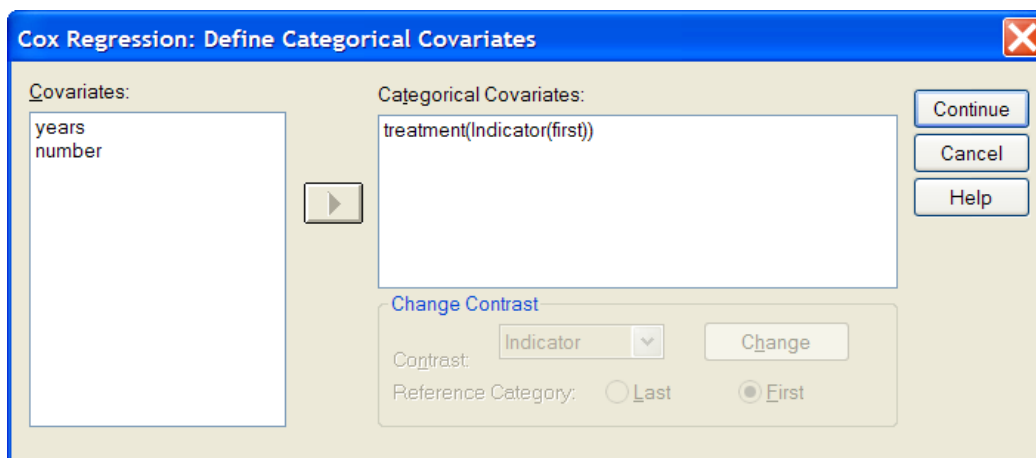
Cox Regression: Define Categorical Covariates

Covariates:

years
number

Categorical Covariates:

treatment(Indicator(first))

Continue

Cancel

Help

Change Contrast

Contrast: Indicator

Change

Reference Category: Last First